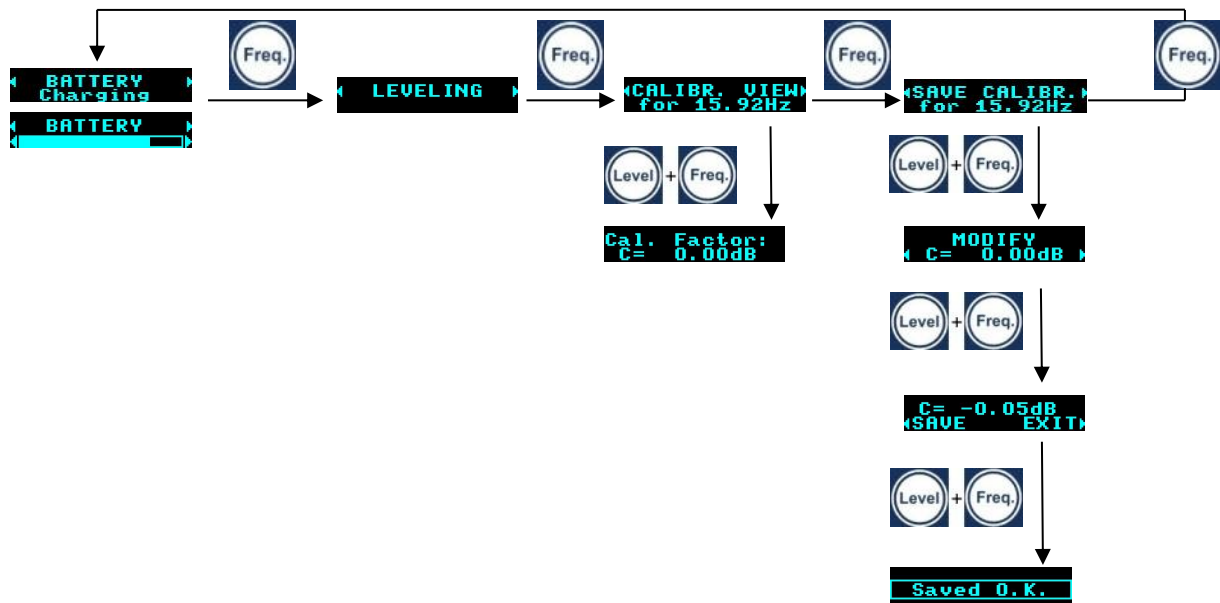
Freq.

BATTERY
Charging

BATTERY

Freq.

LEVELING

Freq.

CALIBR. VIEW
for 15.92Hz

Freq.

SAVE CALIBR.
for 15.92Hz

Level + Freq.

Cal. Factor:
C= 0.00dB

Level + Freq.

MODIFY
C= 0.00dB

Level + Freq.

C= -0.05dB
SAVE EXIT

Level + Freq.

Saved O.K.